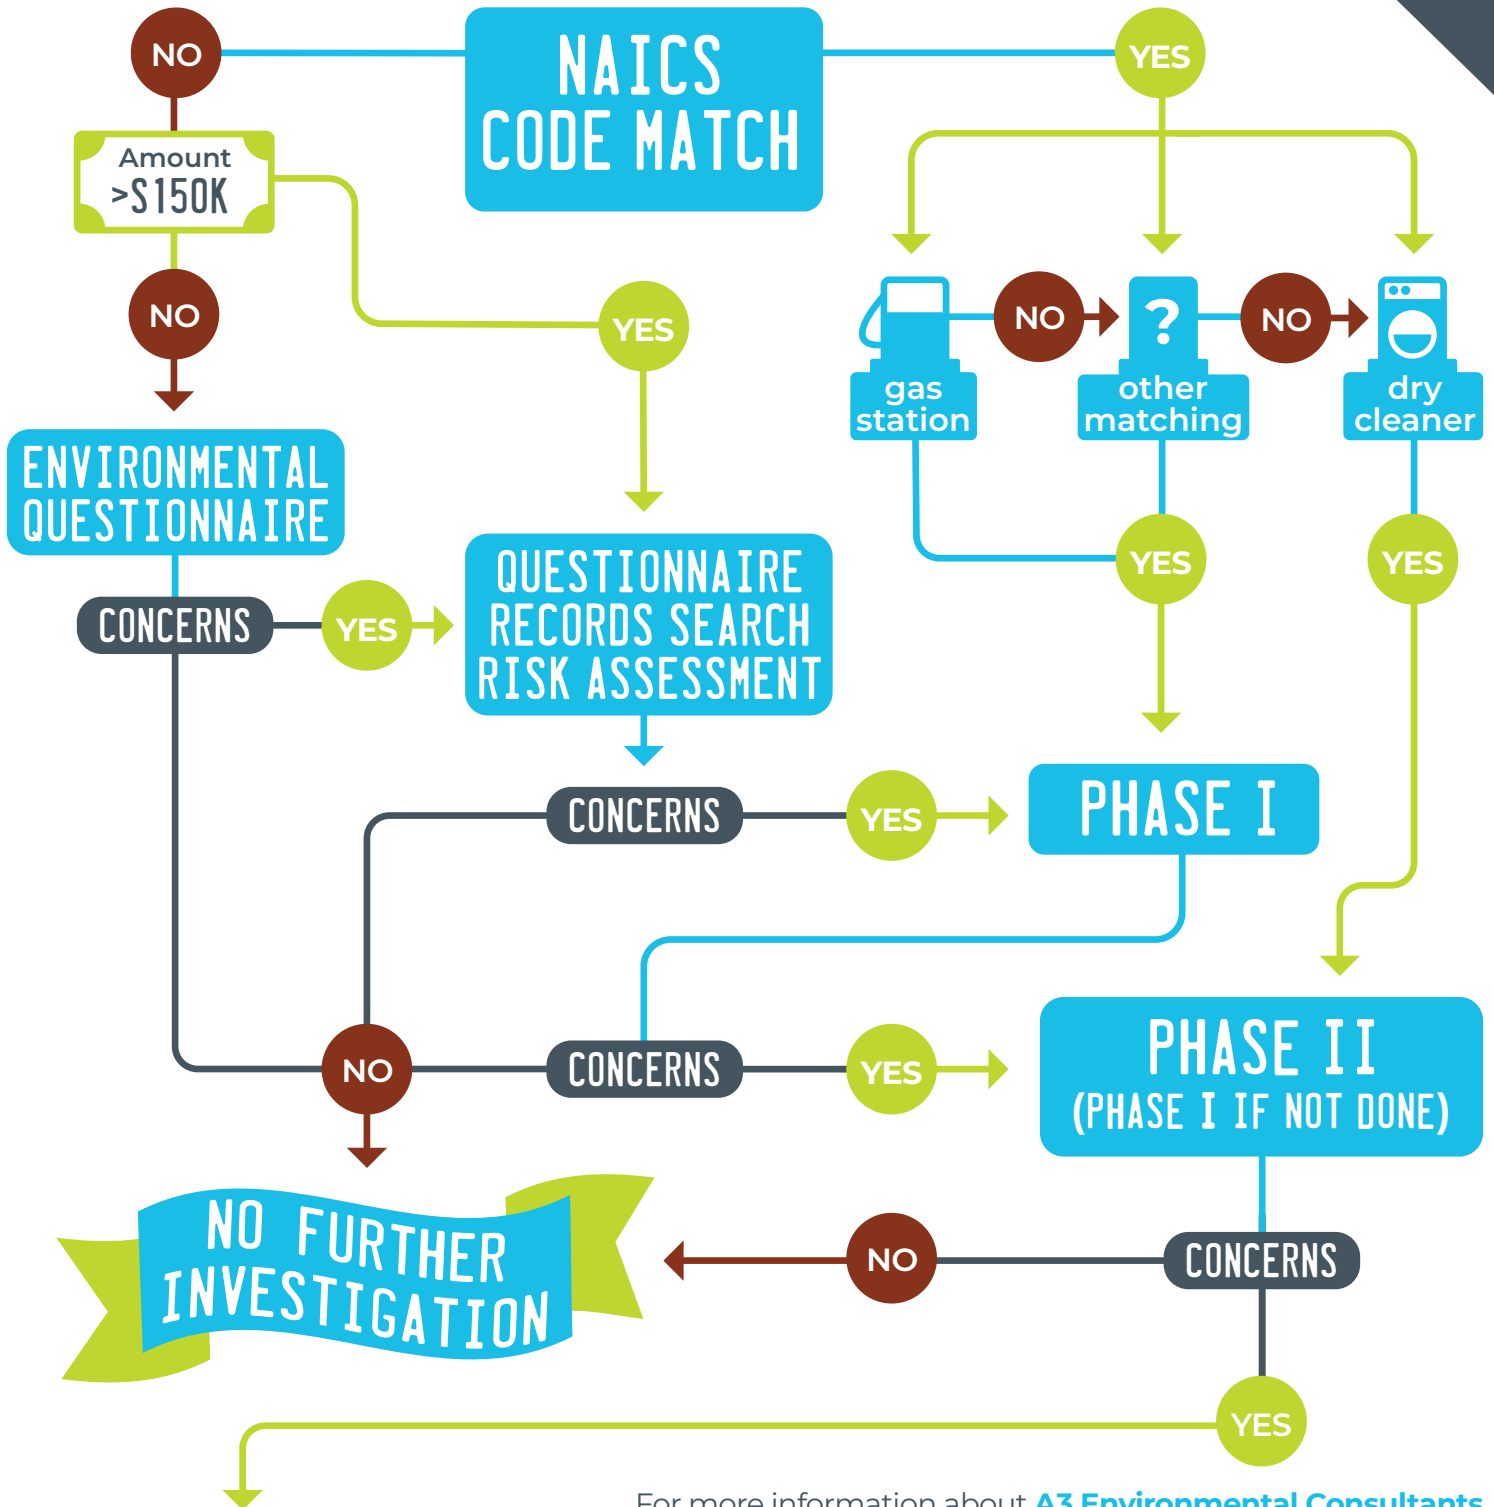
NO

NAICS CODE MATCH

YES

Amount >$150K

NO

YES

gas station

NO

?

other matching

NO

dry cleaner

ENVIRONMENTAL QUESTIONNAIRE

CONCERNS

YES

QUESTIONNAIRE RECORDS SEARCH RISK ASSESSMENT

YES

YES

CONCERNS

YES

PHASE I

NO

CONCERNS

YES

PHASE II (PHASE I IF NOT DONE)

NO FURTHER INVESTIGATION

NO

CONCERNS

YES

For more information about A3 Environmental Consultants